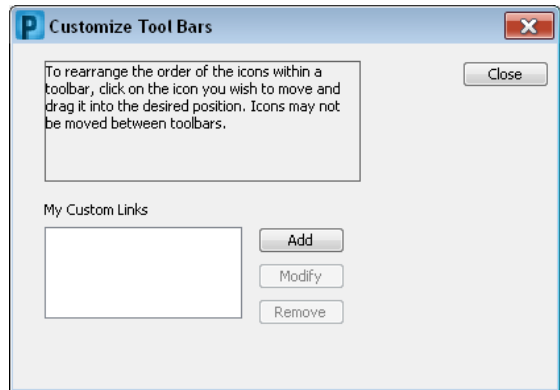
P Customize Tool Bars

To rearrange the order of the icons within a toolbar, click on the icon you wish to move and drag it into the desired position. Icons may not be moved between toolbars.

Close

My Custom Links

Add

Modify

Remove